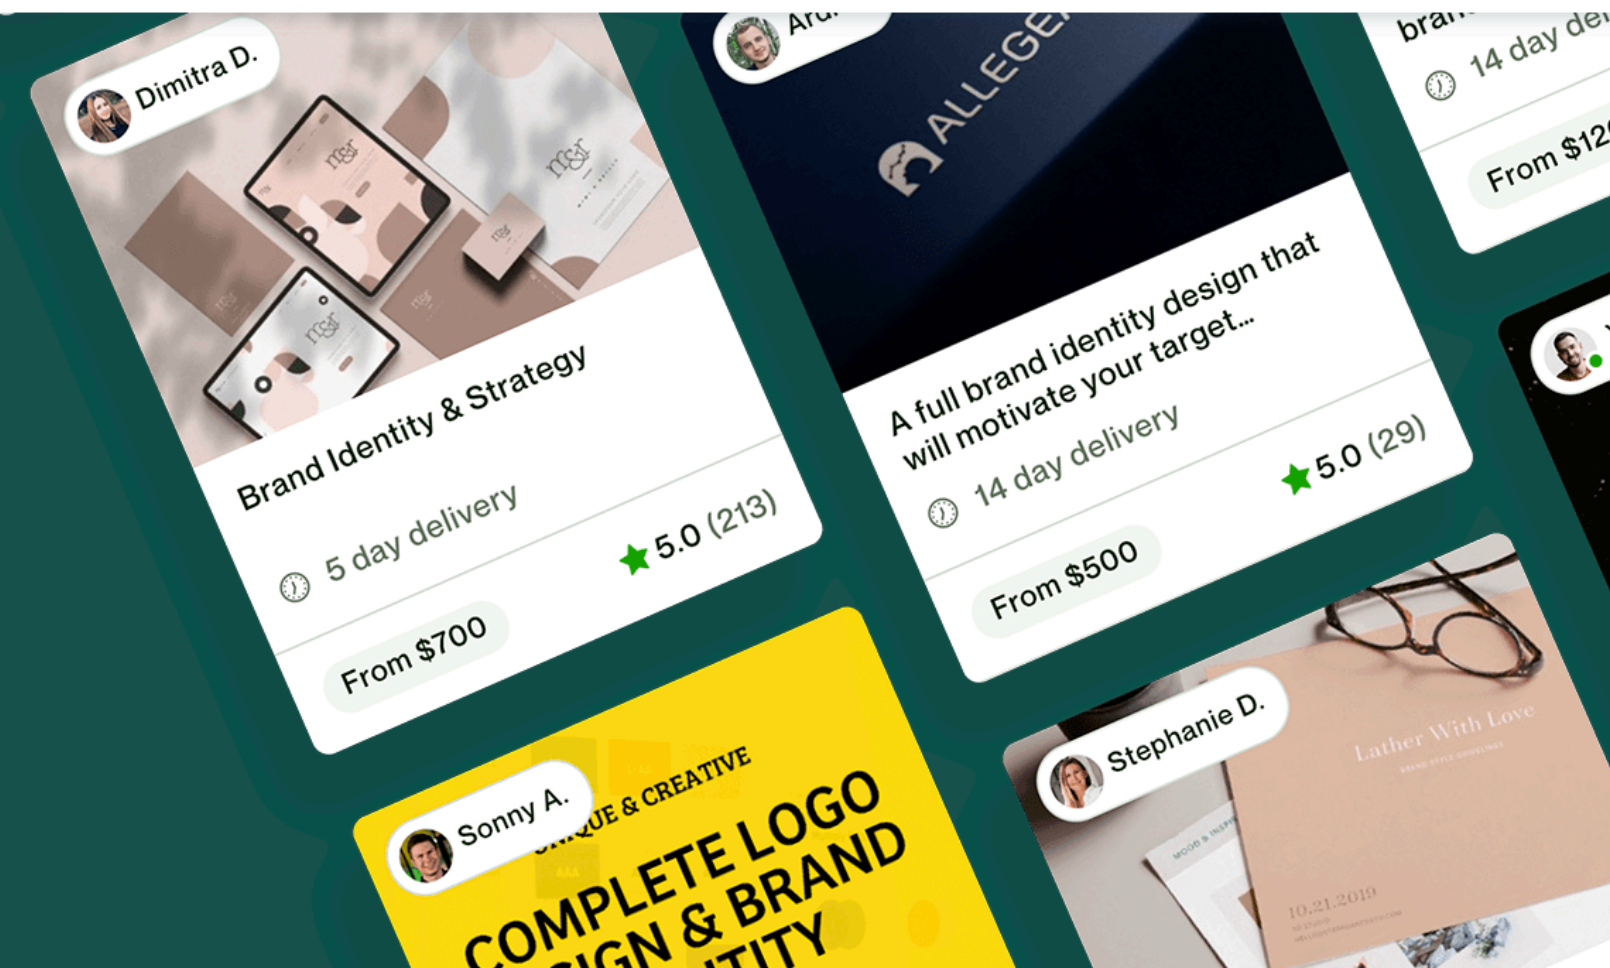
Dimitra D.

m&r

Brand Identity & Strategy

5 day delivery

5.0 (213)

From $700

Ar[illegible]

ALLEGE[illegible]

A full brand identity design that will motivate your target...

14 day delivery

5.0 (29)

From $500

bra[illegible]

14 day de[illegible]

From $12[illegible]

Sonny A.

UNIQUE & CREATIVE

COMPLETE LOGO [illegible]SIGN & BRAND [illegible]TITY

Stephanie D.

Lather With Love

10.21.2019